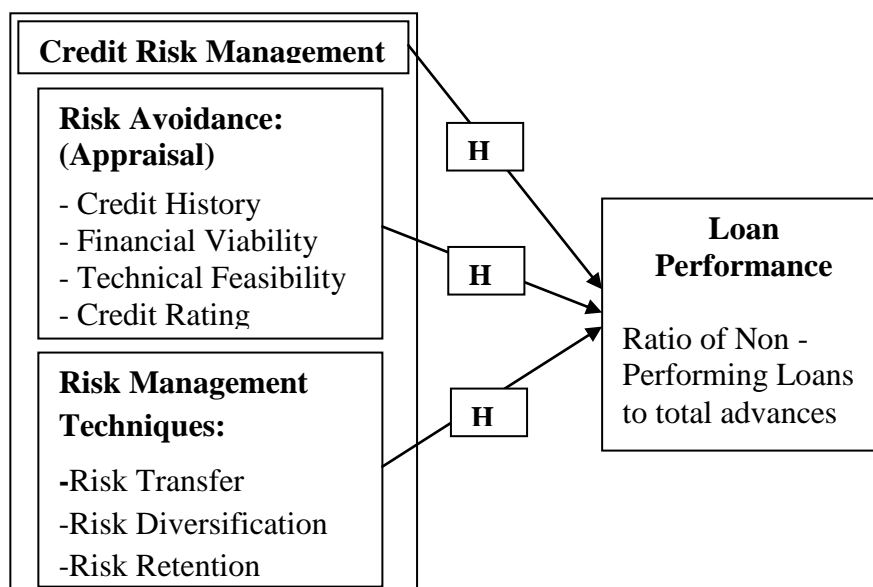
Credit Risk Management

Risk Avoidance: (Appraisal)

- Credit History
- Financial Viability
- Technical Feasibility
- Credit Rating

Risk Management Techniques:

-Risk Transfer
-Risk Diversification
-Risk Retention

H

H

H

Loan Performance

Ratio of Non - Performing Loans to total advances